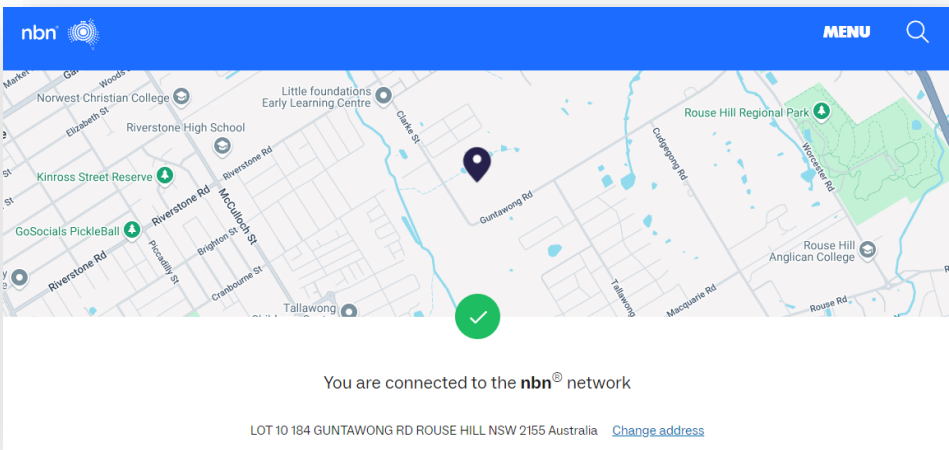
nbn

MENU

Market
Woods
Norwest Christian College
Elizabeth St
Riverstone High School
Riverstone Rd
Kinross Street Reserve
Riverstone Rd
McCulloch St
GoSocials PickleBall
Brighton St
Piccadilly St
Riverstone Rd
Cranbourne St
Little foundations Early Learning Centre
Clarke St
Guntawong Rd
Tallawong
Cudgegong Rd
Tallawong
Macquarie Rd
Rouse Hill Regional Park
Worcester Rd
Rouse Hill Anglican College
Rouse Rd

You are connected to the nbn® network

LOT 10 184 GUNTAWONG RD ROUSE HILL NSW 2155 Australia Change address